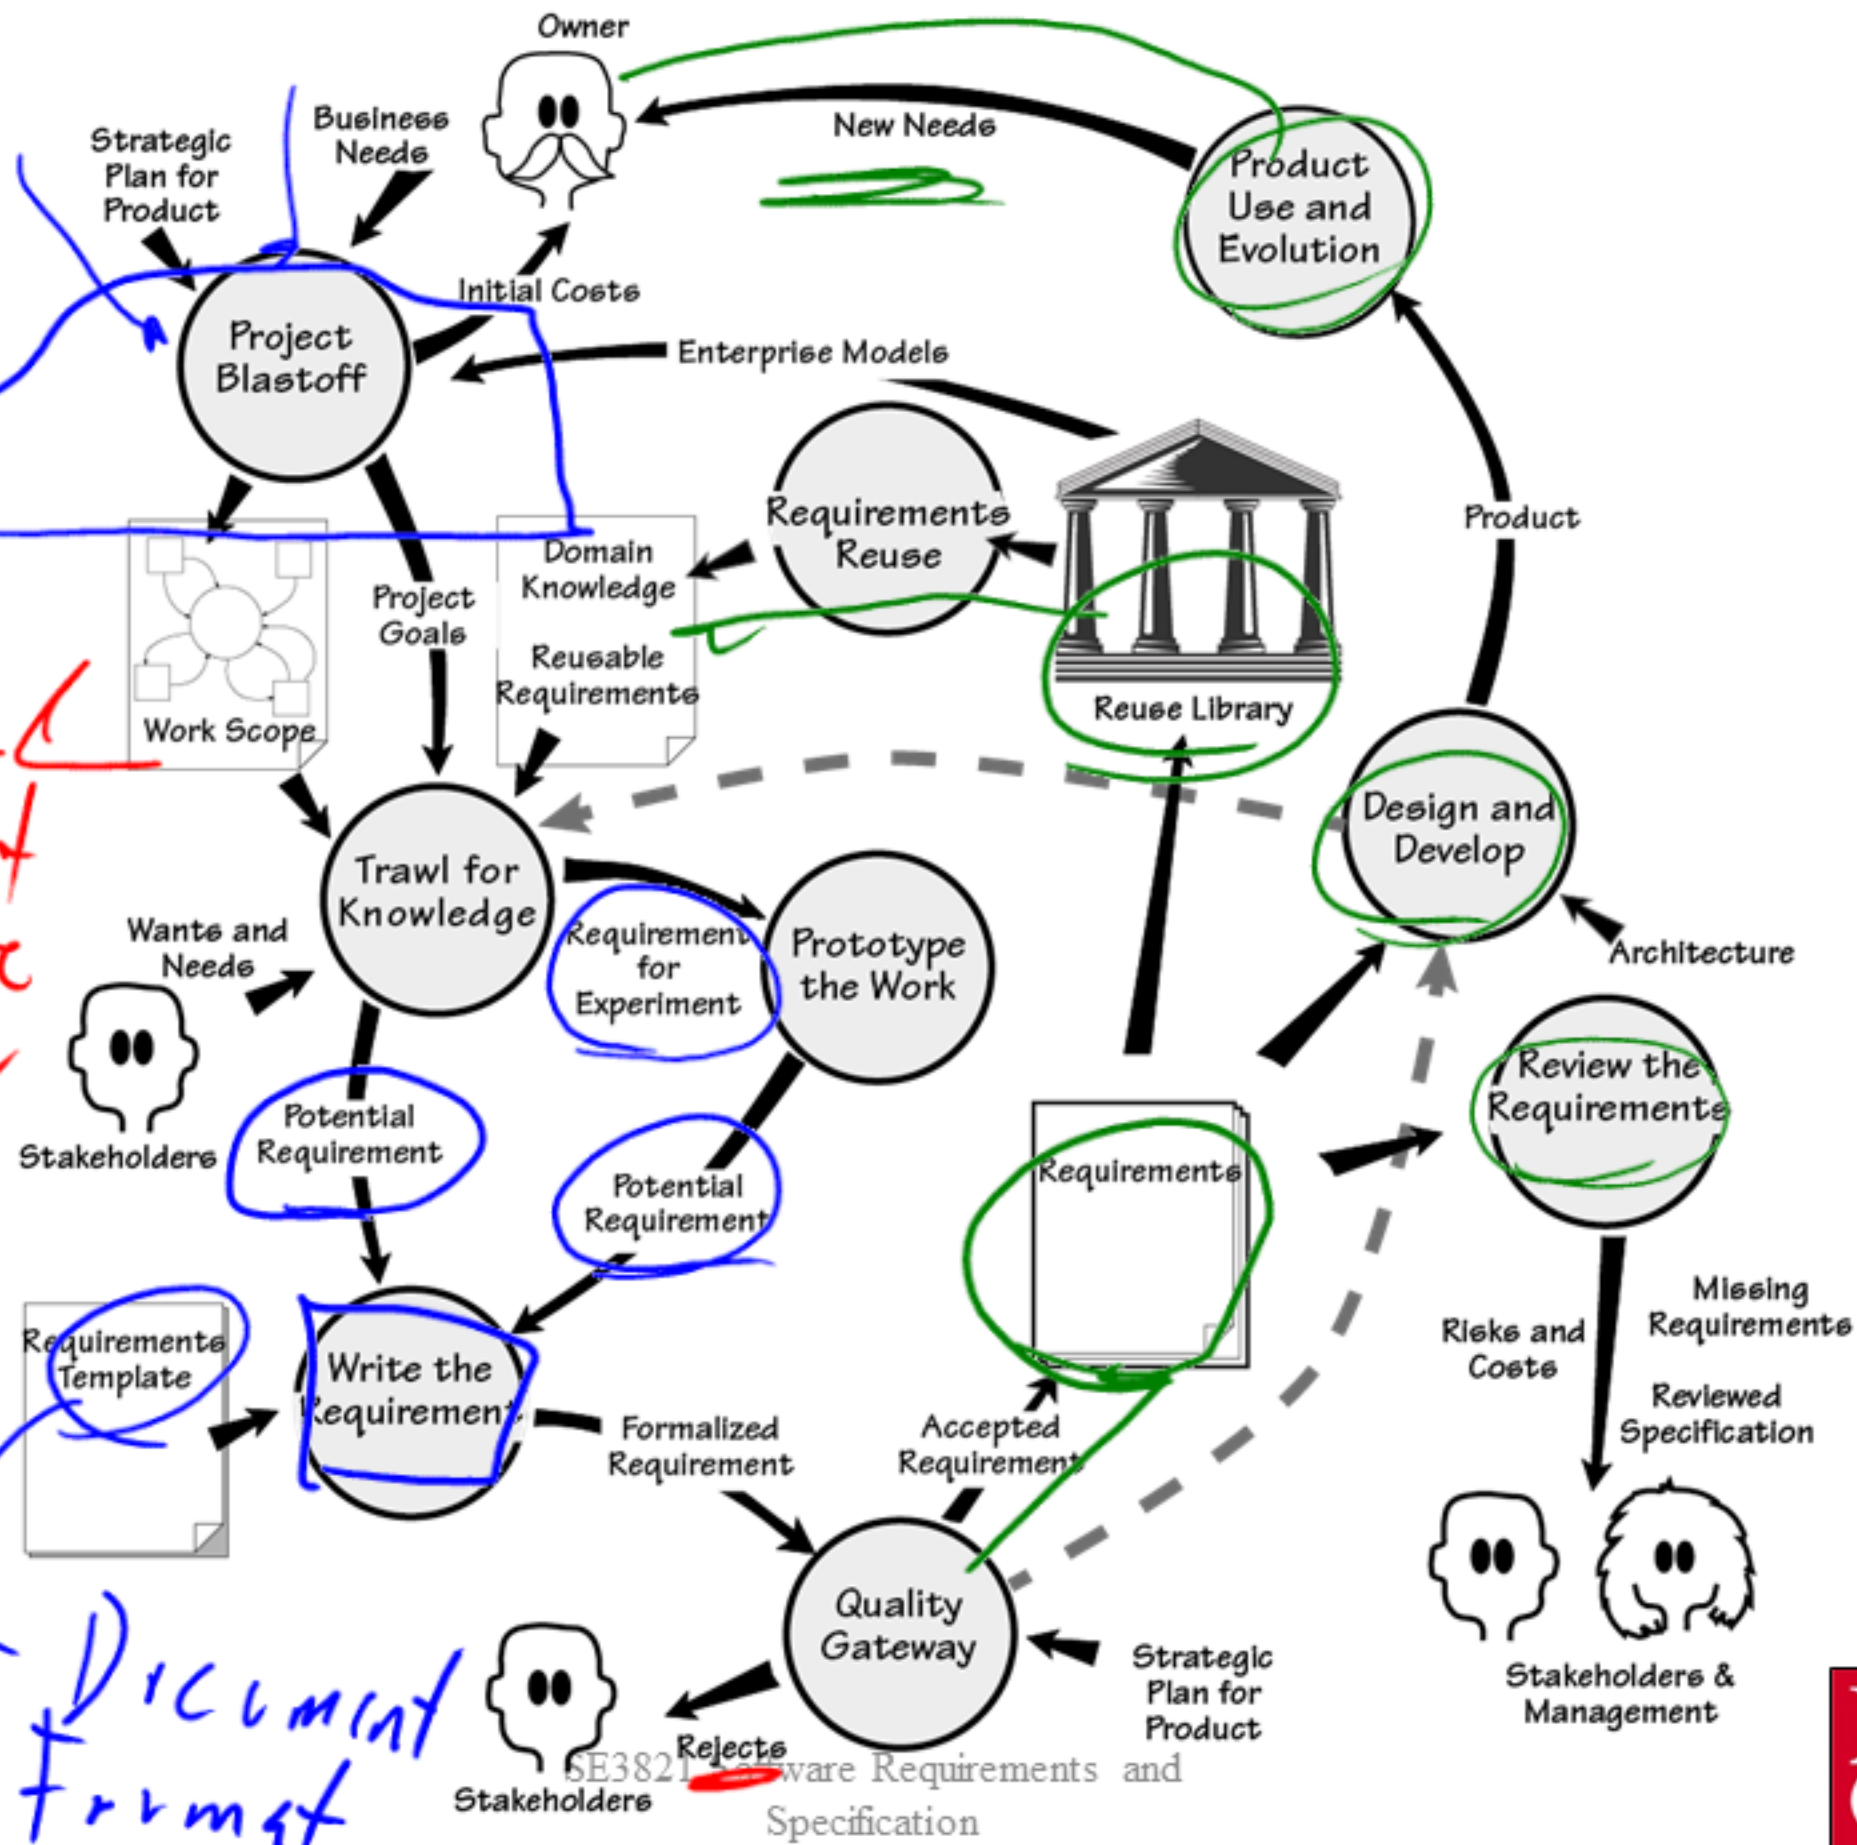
Owner

Business Needs

Strategic Plan for Product

New Needs

Product Use and Evolution

Project Blastoff

Initial Costs

Enterprise Models

Requirements Reuse

Domain Knowledge

Reusable Requirements

Reuse Library

Product

Work Scope

Project Goals

Trawl for Knowledge

Design and Develop

Wants and Needs

Requirement for Experiment

Prototype the Work

Architecture

Stakeholders

Potential Requirement

Potential Requirement

Requirements

Review the Requirements

Requirements Template

Write the Requirement

Formalized Requirement

Accepted Requirement

Risks and Costs

Missing Requirements

Reviewed Specification

Quality Gateway

Strategic Plan for Product

Stakeholders & Management

Rejects

Stakeholders

SE3821 Software Requirements and Specification

Document Format